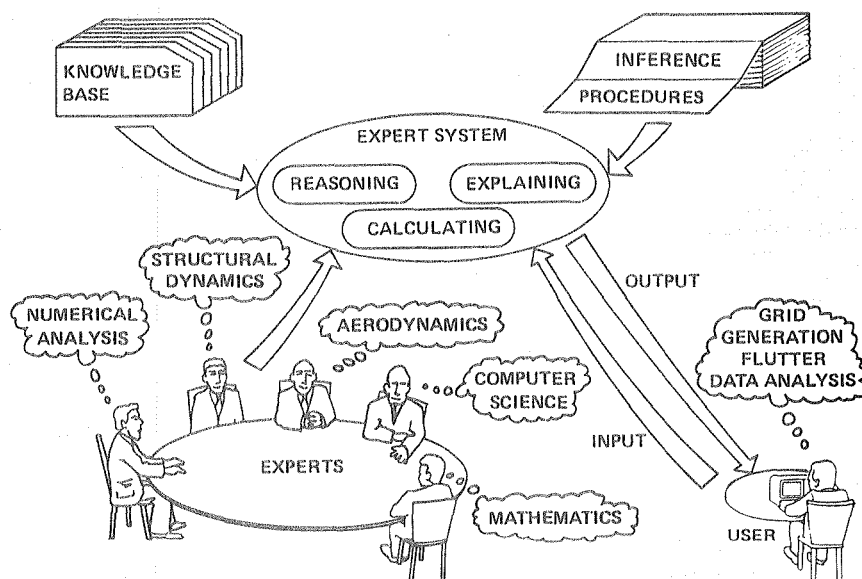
KNOWLEDGE BASE

INFERENCE

PROCEDURES

EXPERT SYSTEM

REASONING

EXPLAINING

CALCULATING

STRUCTURAL DYNAMICS

NUMERICAL ANALYSIS

AERODYNAMICS

COMPUTER SCIENCE

OUTPUT

GRID GENERATION FLUTTER DATA ANALYSIS

INPUT

EXPERTS

MATHEMATICS

USER